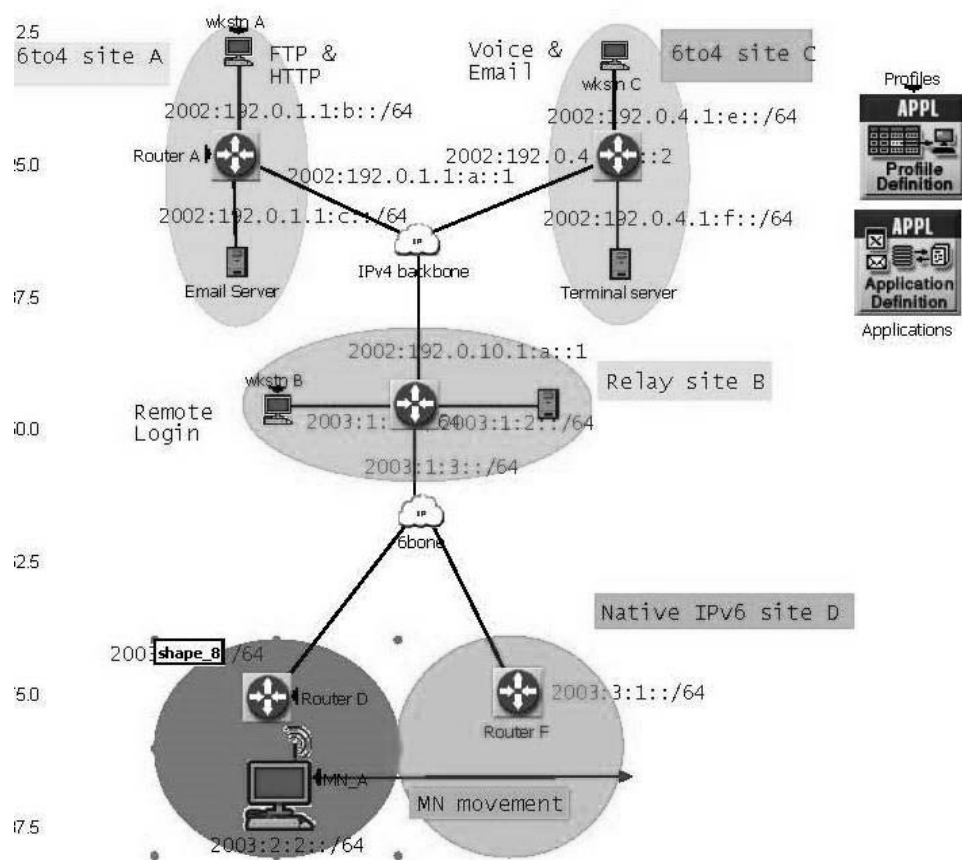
2.5

6to4 site A

wkstn A

FTP & HTTP

Voice & Email

6to4 site C

Profiles

APPL

Profile Definition

2002:192.0.1.1:b::/64

wkstn C

2002:192.0.4.1:e::/64

Router A

25.0

2002:192.0.1.1:a::1

2002:192.0.4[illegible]::2

APPL

Application Definition

Applications

2002:192.0.1.1:c::/64

2002:192.0.4.1:f::/64

IP

IPv4 backbone

Email Server

Terminal server

37.5

2002:192.0.10.1:a::1

wkstn B

Relay site B

Remote Login

50.0

2003:1:1::/64

2003:1:2::/64

2003:1:3::/64

IP

6bone

62.5

Native IPv6 site D

2003 shape_8 /64

75.0

Router D

2003:3:1::/64

Router F

MN_A

MN movement

87.5

2003:2:2::/64